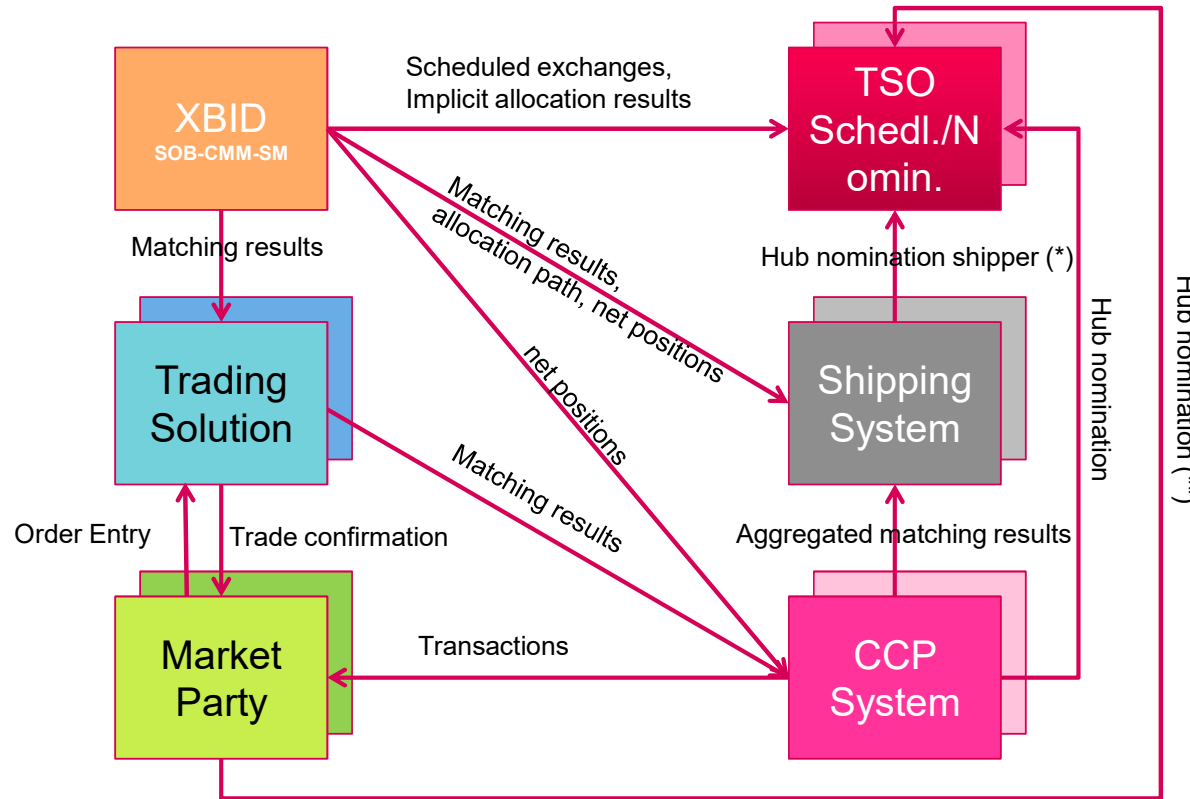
XBID
SOB-CMM-SM

Scheduled exchanges,
Implicit allocation results

TSO
Schedl./Nomin.

Matching results

Matching results,
allocation path, net positions

net positions

Hub nomination shipper (*)

Hub nomination

Hub nomination (**)

Trading Solution

Shipping System

Matching results

Order Entry

Trade confirmation

Aggregated matching results

Market Party

Transactions

CCP System